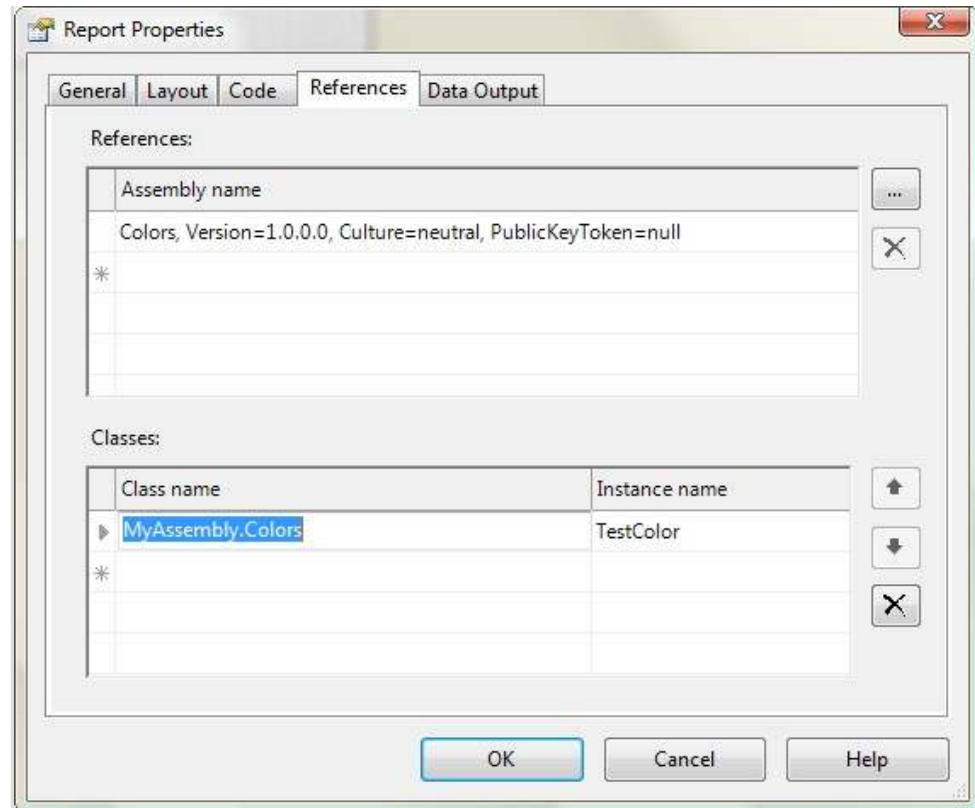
Report Properties

General | Layout | Code | References | Data Output

References:

| Assembly name |
|---|
| Colors, Version=1.0.0.0, Culture=neutral, PublicKeyToken=null |
| * |

...

Classes:

| Class name | Instance name |
|---|---|
| MyAssembly.Colors | TestColor |
| * | |

OK Cancel Help